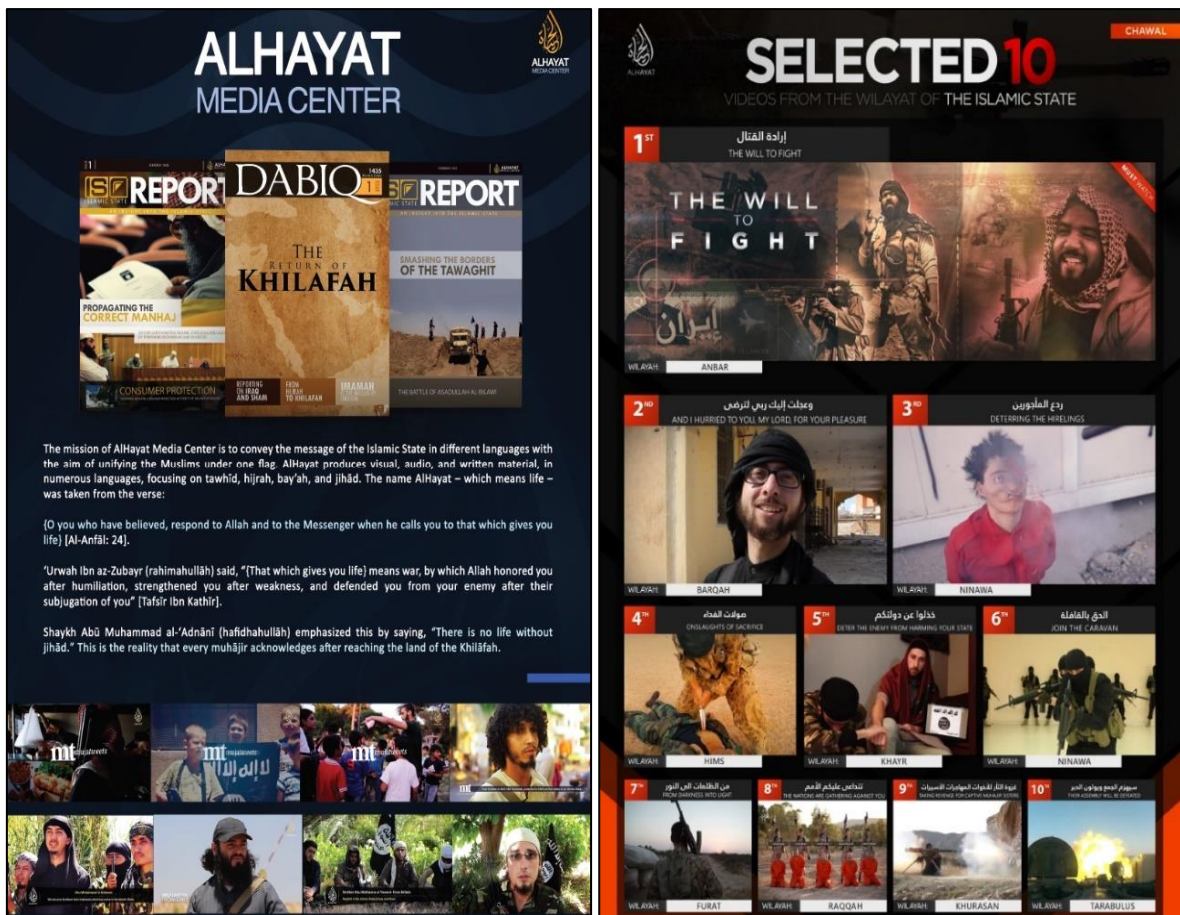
ALHAYAT
MEDIA CENTER

ALHAYAT MEDIA CENTER

ISIS REPORT
ISLAMIC STATE
PROPAGATING THE CORRECT MANHAJ
CONSUMER PROTECTION

DABIQ 1435 1
THE RETURN OF KHILAFAH
REPORTING ON IRAQ AND SHAM
FROM HIJRAH TO KHILAFAH
IMAMAH

ISIS REPORT
SMASHING THE BORDERS OF THE TAWAGHIT
THE BATTLE OF ASADULLAH AL-BILAWI

The mission of AlHayat Media Center is to convey the message of the Islamic State in different languages with the aim of unifying the Muslims under one flag. AlHayat produces visual, audio, and written material, in numerous languages, focusing on tawhīd, hijrah, bay'ah, and jihād. The name AlHayat – which means life – was taken from the verse:

{O you who have believed, respond to Allah and to the Messenger when he calls you to that which gives you life} [Al-Anfāl: 24].

'Urwah Ibn az-Zubayr (rahimahullāh) said, "{That which gives you life} means war, by which Allah honored you after humiliation, strengthened you after weakness, and defended you from your enemy after their subjugation of you" [Tafsīr Ibn Kathīr].

Shaykh Abū Muhammad al-'Adnānī (hafidhahullāh) emphasized this by saying, "There is no life without jihād." This is the reality that every muhājir acknowledges after reaching the land of the Khilāfah.

mujatweets
mujatweets
لا إله إلا الله

ALHAYAT
CHAWAL
SELECTED 10
VIDEOS FROM THE WILAYAT OF THE ISLAMIC STATE

1ST إرادة القتال
THE WILL TO FIGHT
THE WILL TO FIGHT
إيران
WILAYAH: ANBAR

2ND وعجلت إليك ربي لترضى
AND I HURRIED TO YOU, MY LORD, FOR YOUR PLEASURE
WILAYAH: BARQAH

3RD ردع المأجورين
DETERRING THE HIRELINGS
WILAYAH: NINAWA

4TH صولات الفداء
ONSLAUGHTS OF SACRIFICE
WILAYAH: HIMS

5TH خذلوا عن دولتكم
DETER THE ENEMY FROM HARMING YOUR STATE
WILAYAH: KHAYR

6TH الحق بالقافلة
JOIN THE CARAVAN
WILAYAH: NINAWA

7TH من الظلمات إلى النور
FROM DARKNESS INTO LIGHT
WILAYAH: FURAT

8TH تداعى عليكم الأمم
THE NATIONS ARE GATHERING AGAINST YOU
WILAYAH: RAQQAH

9TH عودة الثأر للأخوات المهاجرات الأسيرات
TAKING REVENGE FOR CAPTIVE MUHAJIR SISTERS
WILAYAH: KHURASAN

10TH سيهزم الجمع ويولون الدبر
THEIR ASSEMBLY WILL BE DEFEATED
WILAYAH: TARABULUS